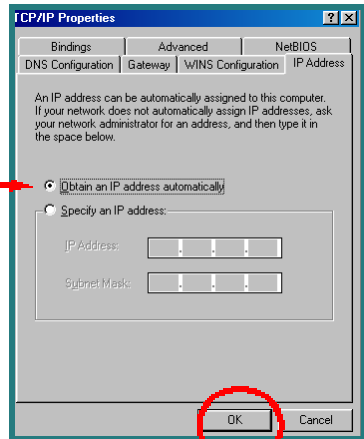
TCP/IP Properties

? X

Bindings | Advanced | NetBIOS

DNS Configuration | Gateway | WINS Configuration | IP Address

An IP address can be automatically assigned to this computer. If your network does not automatically assign IP addresses, ask your network administrator for an address, and then type it in the space below.

Obtain an IP address automatically

Specify an IP address:

IP Address:

Subnet Mask:

OK

Cancel